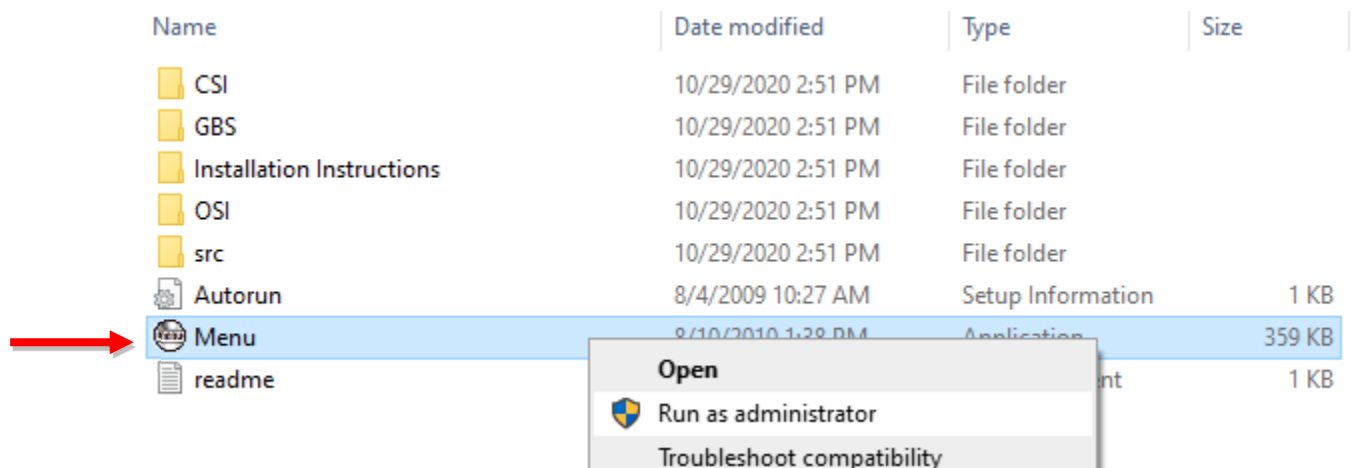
| Name | Date modified | Type | Size |
|---|---|---|---|
| CSI | 10/29/2020 2:51 PM | File folder | |
| GBS | 10/29/2020 2:51 PM | File folder | |
| Installation Instructions | 10/29/2020 2:51 PM | File folder | |
| OSI | 10/29/2020 2:51 PM | File folder | |
| src | 10/29/2020 2:51 PM | File folder | |
| Autorun | 8/4/2009 10:27 AM | Setup Information | 1 KB |
| Menu | 8/10/2010 1:38 PM | Application | 359 KB |
| readme | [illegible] | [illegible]ent | 1 KB |

Open
Run as administrator
Troubleshoot compatibility